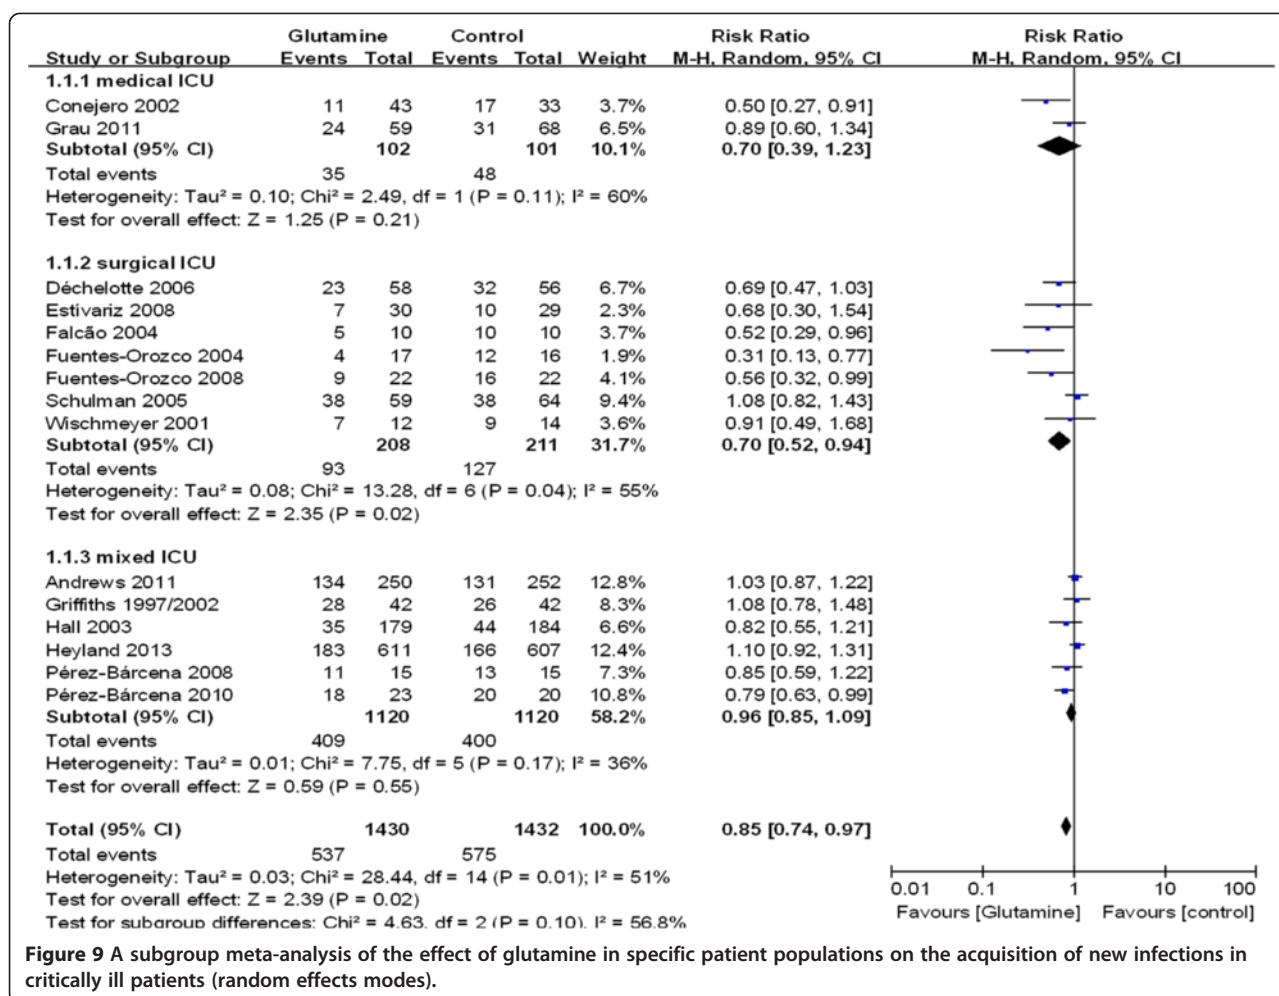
| Study or Subgroup | Glutamine Events | Glutamine Total | Control Events | Control Total | Weight | Risk Ratio M-H, Random, 95% CI |
|---|---|---|---|---|---|---|
| **1.1.1 medical ICU** | | | | | | |
| Conejero 2002 | 11 | 43 | 17 | 33 | 3.7% | 0.50 [0.27, 0.91] |
| Grau 2011 | 24 | 59 | 31 | 68 | 6.5% | 0.89 [0.60, 1.34] |
| **Subtotal (95% CI)** | | **102** | | **101** | **10.1%** | **0.70 [0.39, 1.23]** |
| Total events | 35 | | 48 | | | |
| Heterogeneity: Tau² = 0.10; Chi² = 2.49, df = 1 (P = 0.11); I² = 60% | | | | | | |
| Test for overall effect: Z = 1.25 (P = 0.21) | | | | | | |
| **1.1.2 surgical ICU** | | | | | | |
| Déchelotte 2006 | 23 | 58 | 32 | 56 | 6.7% | 0.69 [0.47, 1.03] |
| Estívariz 2008 | 7 | 30 | 10 | 29 | 2.3% | 0.68 [0.30, 1.54] |
| Falcão 2004 | 5 | 10 | 10 | 10 | 3.7% | 0.52 [0.29, 0.96] |
| Fuentes-Orozco 2004 | 4 | 17 | 12 | 16 | 1.9% | 0.31 [0.13, 0.77] |
| Fuentes-Orozco 2008 | 9 | 22 | 16 | 22 | 4.1% | 0.56 [0.32, 0.99] |
| Schulman 2005 | 38 | 59 | 38 | 64 | 9.4% | 1.08 [0.82, 1.43] |
| Wischmeyer 2001 | 7 | 12 | 9 | 14 | 3.6% | 0.91 [0.49, 1.68] |
| **Subtotal (95% CI)** | | **208** | | **211** | **31.7%** | **0.70 [0.52, 0.94]** |
| Total events | 93 | | 127 | | | |
| Heterogeneity: Tau² = 0.08; Chi² = 13.28, df = 6 (P = 0.04); I² = 55% | | | | | | |
| Test for overall effect: Z = 2.35 (P = 0.02) | | | | | | |
| **1.1.3 mixed ICU** | | | | | | |
| Andrews 2011 | 134 | 250 | 131 | 252 | 12.8% | 1.03 [0.87, 1.22] |
| Griffiths 1997/2002 | 28 | 42 | 26 | 42 | 8.3% | 1.08 [0.78, 1.48] |
| Hall 2003 | 35 | 179 | 44 | 184 | 6.6% | 0.82 [0.55, 1.21] |
| Heyland 2013 | 183 | 611 | 166 | 607 | 12.4% | 1.10 [0.92, 1.31] |
| Pérez-Bárcena 2008 | 11 | 15 | 13 | 15 | 7.3% | 0.85 [0.59, 1.22] |
| Pérez-Bárcena 2010 | 18 | 23 | 20 | 20 | 10.8% | 0.79 [0.63, 0.99] |
| **Subtotal (95% CI)** | | **1120** | | **1120** | **58.2%** | **0.96 [0.85, 1.09]** |
| Total events | 409 | | 400 | | | |
| Heterogeneity: Tau² = 0.01; Chi² = 7.75, df = 5 (P = 0.17); I² = 36% | | | | | | |
| Test for overall effect: Z = 0.59 (P = 0.55) | | | | | | |
| **Total (95% CI)** | | **1430** | | **1432** | **100.0%** | **0.85 [0.74, 0.97]** |
| Total events | 537 | | 575 | | | |
| Heterogeneity: Tau² = 0.03; Chi² = 28.44, df = 14 (P = 0.01); I² = 51% | | | | | | |
| Test for overall effect: Z = 2.39 (P = 0.02) | | | | | | |
| Test for subgroup differences: Chi² = 4.63, df = 2 (P = 0.10), I² = 56.8% | | | | | | |

Risk Ratio
M-H, Random, 95% CI

0.01 0.1 1 10 100
Favours [Glutamine] Favours [control]

**Figure 9 A subgroup meta-analysis of the effect of glutamine in specific patient populations on the acquisition of new infections in critically ill patients (random effects modes).**